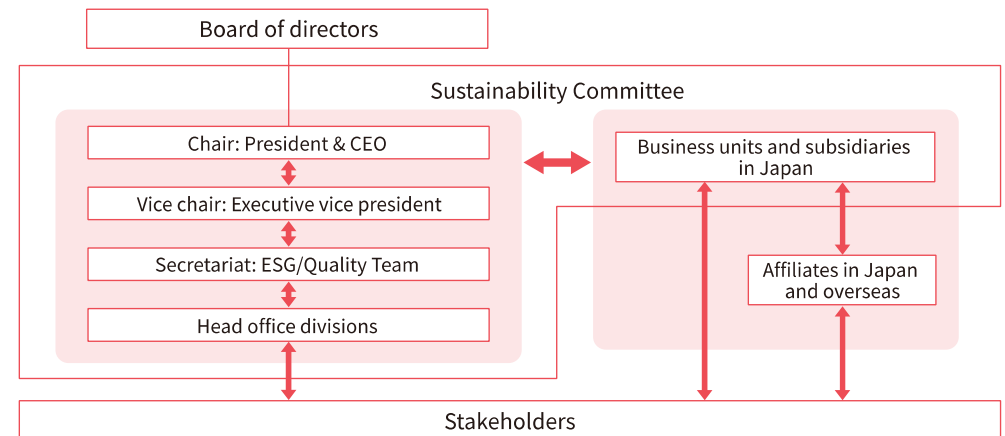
Board of directors

Sustainability Committee

Chair: President & CEO

Vice chair: Executive vice president

Secretariat: ESG/Quality Team

Head office divisions

Business units and subsidiaries in Japan

Affiliates in Japan and overseas

Stakeholders